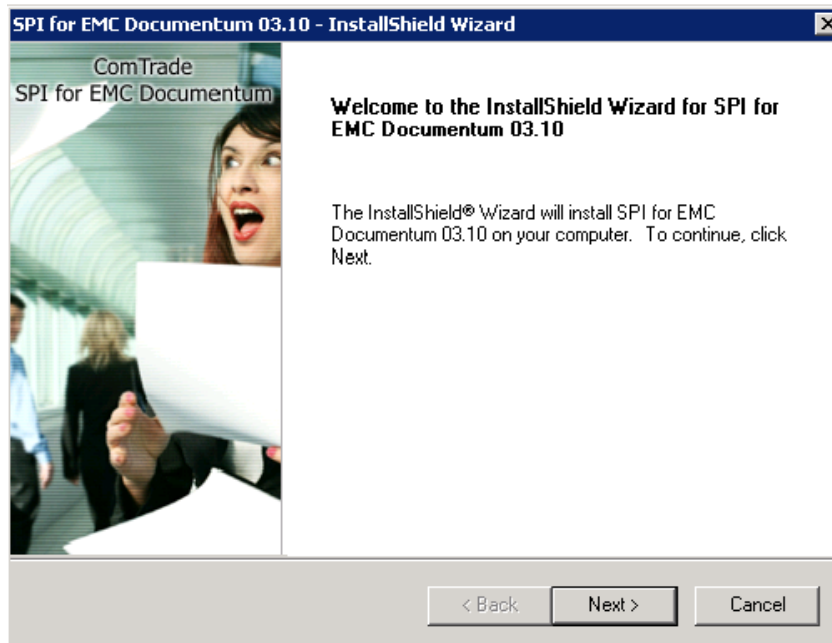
SPI for EMC Documentum 03.10 - InstallShield Wizard

ComTrade
SPI for EMC Documentum

Welcome to the InstallShield Wizard for SPI for EMC Documentum 03.10

The InstallShield® Wizard will install SPI for EMC Documentum 03.10 on your computer. To continue, click Next.

< Back
Next >
Cancel